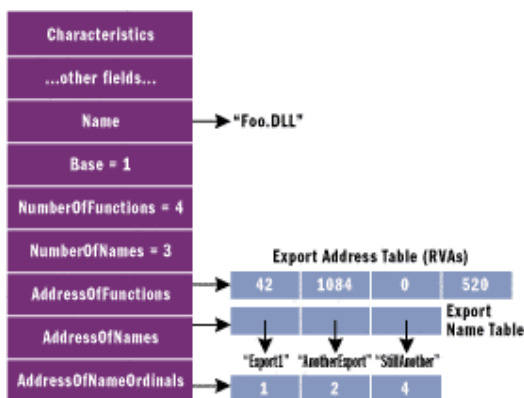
Characteristics

...other fields...

Name

"Foo.DLL"

Base = 1

NumberOfFunctions = 4

NumberOfNames = 3

Export Address Table (RVAs)

AddressOfFunctions

| 42 | 1084 | 0 | 520 |
|---|---|---|---|

AddressOfNames

Export Name Table

"Export1" "AnotherExport" "StillAnother"

AddressOfNameOrdinals

| 1 | 2 | 4 |
|---|---|---|